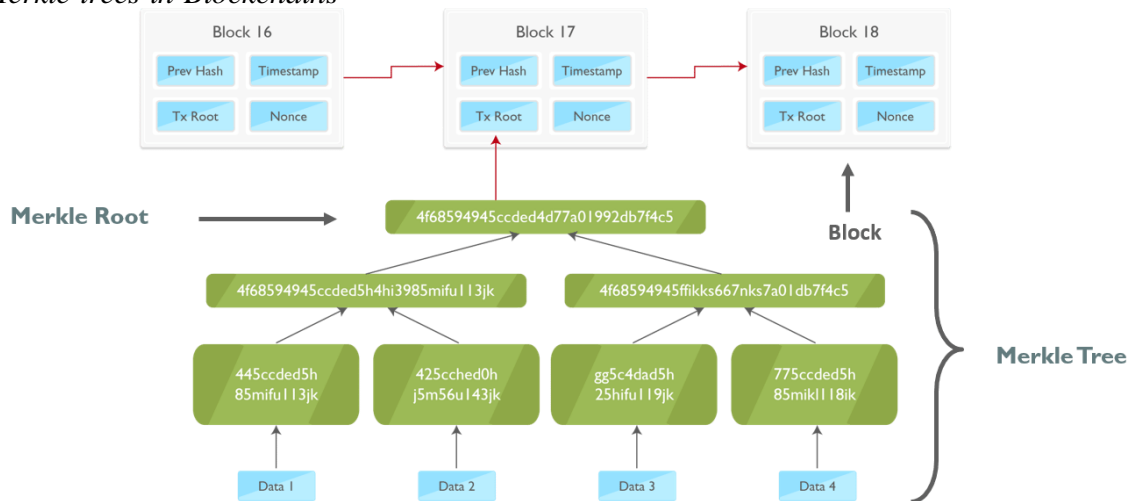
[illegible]rkle trees in Blockchains

Block 16
Prev Hash
Timestamp
Tx Root
Nonce

Block 17
Prev Hash
Timestamp
Tx Root
Nonce

Block 18
Prev Hash
Timestamp
Tx Root
Nonce

Merkle Root

4f68594945ccded4d77a01992db7f4c5

Block

4f68594945ccded5h4hi3985mifu113jk

4f68594945ffikks667nks7a01db7f4c5

Merkle Tree

445ccded5h 85mifu113jk

425cched0h j5m56u143jk

gg5c4dad5h 25hifu119jk

775ccded5h 85mikl118ik

Data 1

Data 2

Data 3

Data 4